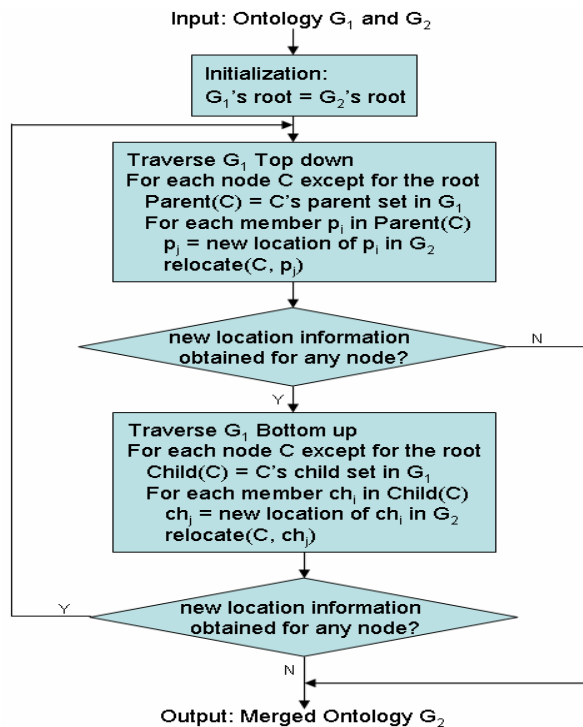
Input: Ontology $G_1$ and $G_2$

Initialization:
$G_1$'s root = $G_2$'s root

Traverse $G_1$ Top down
For each node C except for the root
Parent(C) = C's parent set in $G_1$
For each member $p_i$ in Parent(C)
$p_j$ = new location of $p_i$ in $G_2$
relocate(C, $p_j$)

new location information obtained for any node?

N

Y

Traverse $G_1$ Bottom up
For each node C except for the root
Child(C) = C's child set in $G_1$
For each member $ch_i$ in Child(C)
$ch_j$ = new location of $ch_i$ in $G_2$
relocate(C, $ch_j$)

Y

new location information obtained for any node?

N

Output: Merged Ontology $G_2$